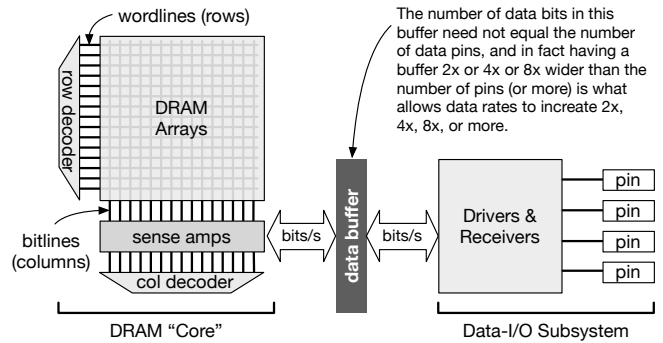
wordlines (rows)

row decoder

DRAM Arrays

The number of data bits in this buffer need not equal the number of data pins, and in fact having a buffer 2x or 4x or 8x wider than the number of pins (or more) is what allows data rates to increate 2x, 4x, 8x, or more.

bitlines (columns)

sense amps

bits/s

data buffer

bits/s

Drivers & Receivers

pin

pin

pin

pin

col decoder

DRAM “Core”

Data-I/O Subsystem